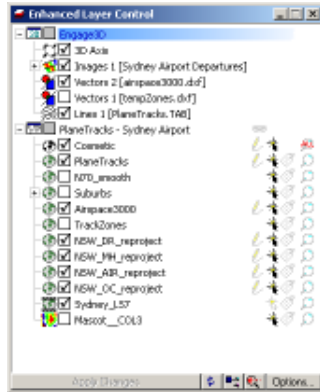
Enhanced Layer Control

Engage3D
3D Axis
Images 1 [Sydney Airport Departures]
Vectors 2 [airspace3000.dxf]
Vectors 1 [temp2zones.dxf]
Lines 1 [PlaneTracks.TAB]
PlaneTracks - Sydney Airport
Cosmetic
PlaneTracks
N70_smooth
Suburbs
Airspace3000
TrackZones
NSW_DR_reproject
NSW_MH_reproject
NSW_AIR_reproject
NSW_OC_reproject
Sydney_LS7
Mascot__COL3

Apply Changes
Options...